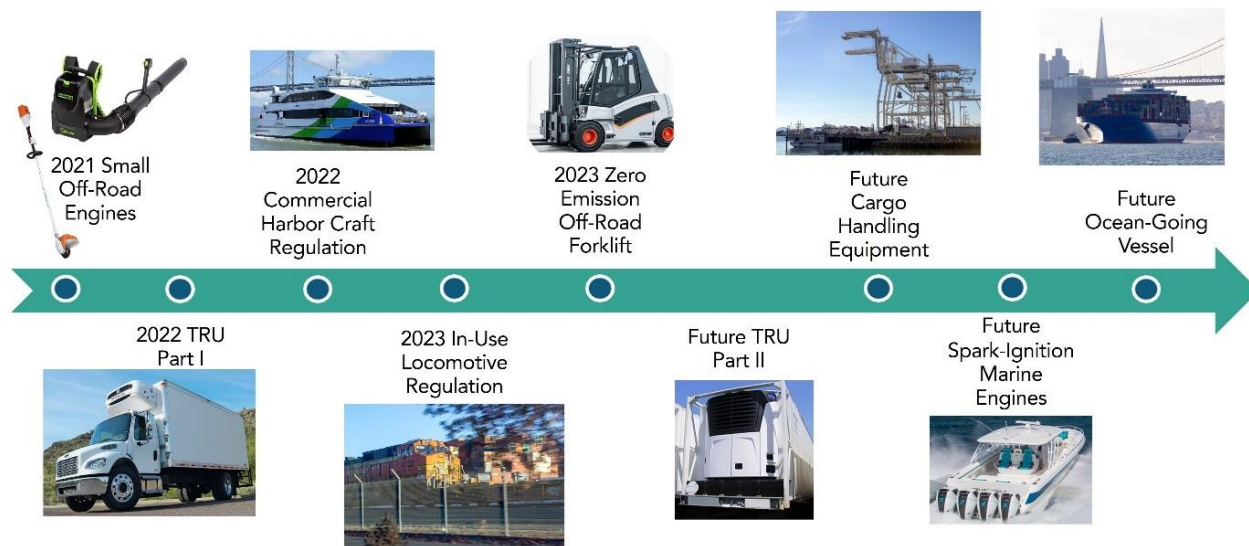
2021 Small Off-Road Engines

2022 TRU Part I

2022 Commercial Harbor Craft Regulation

2023 In-Use Locomotive Regulation

2023 Zero Emission Off-Road Forklift

Future TRU Part II

Future Cargo Handling Equipment

Future Spark-Ignition Marine Engines

Future Ocean-Going Vessel